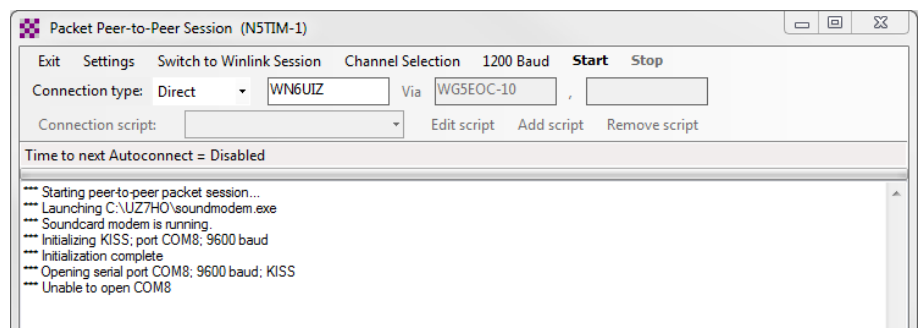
Packet Peer-to-Peer Session (N5TIM-1)

Exit Settings Switch to Winlink Session Channel Selection 1200 Baud Start Stop

Connection type: Direct WN6UIZ Via WG5EOC-10 ,

Connection script: Edit script Add script Remove script

Time to next Autoconnect = Disabled

*** Starting peer-to-peer packet session...
*** Launching C:\UZ7HO\soundmodem.exe
*** Soundcard modem is running.
*** Initializing KISS; port COM8; 9600 baud
*** Initialization complete
*** Opening serial port COM8; 9600 baud; KISS
*** Unable to open COM8